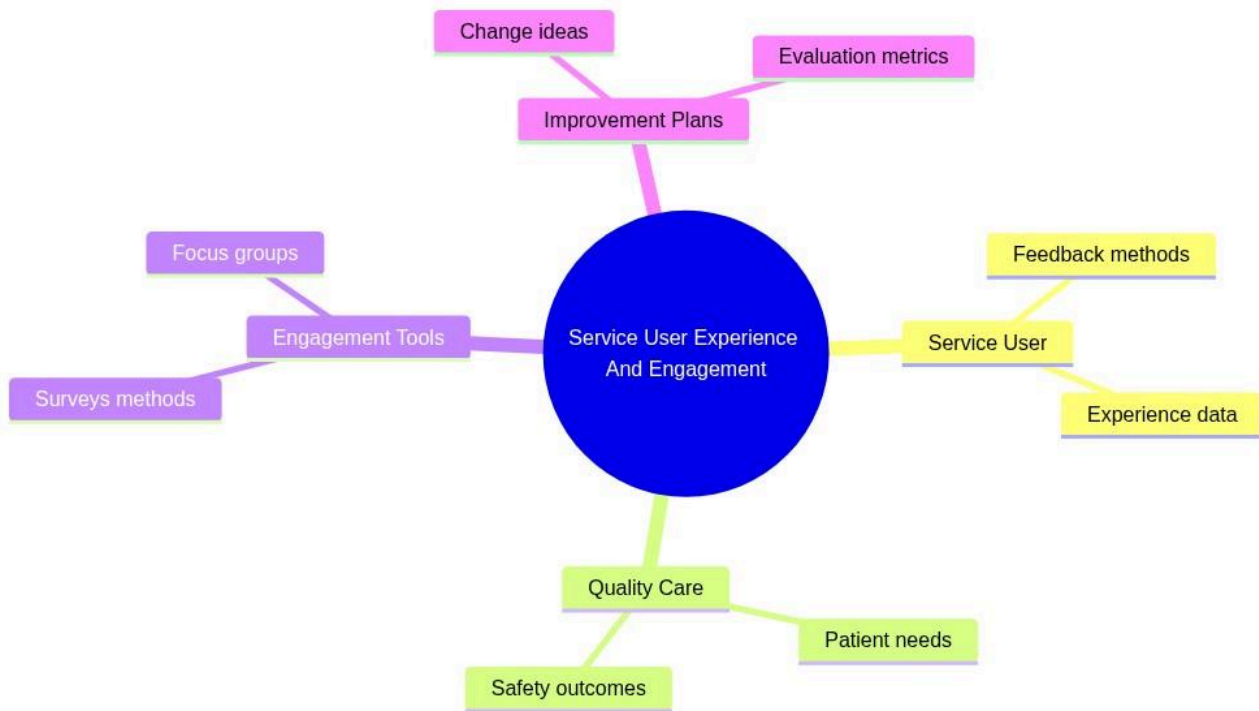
Change ideas

Evaluation metrics

Improvement Plans

Focus groups

Engagement Tools

Surveys methods

Service User Experience And Engagement

Feedback methods

Service User

Experience data

Quality Care

Patient needs

Safety outcomes